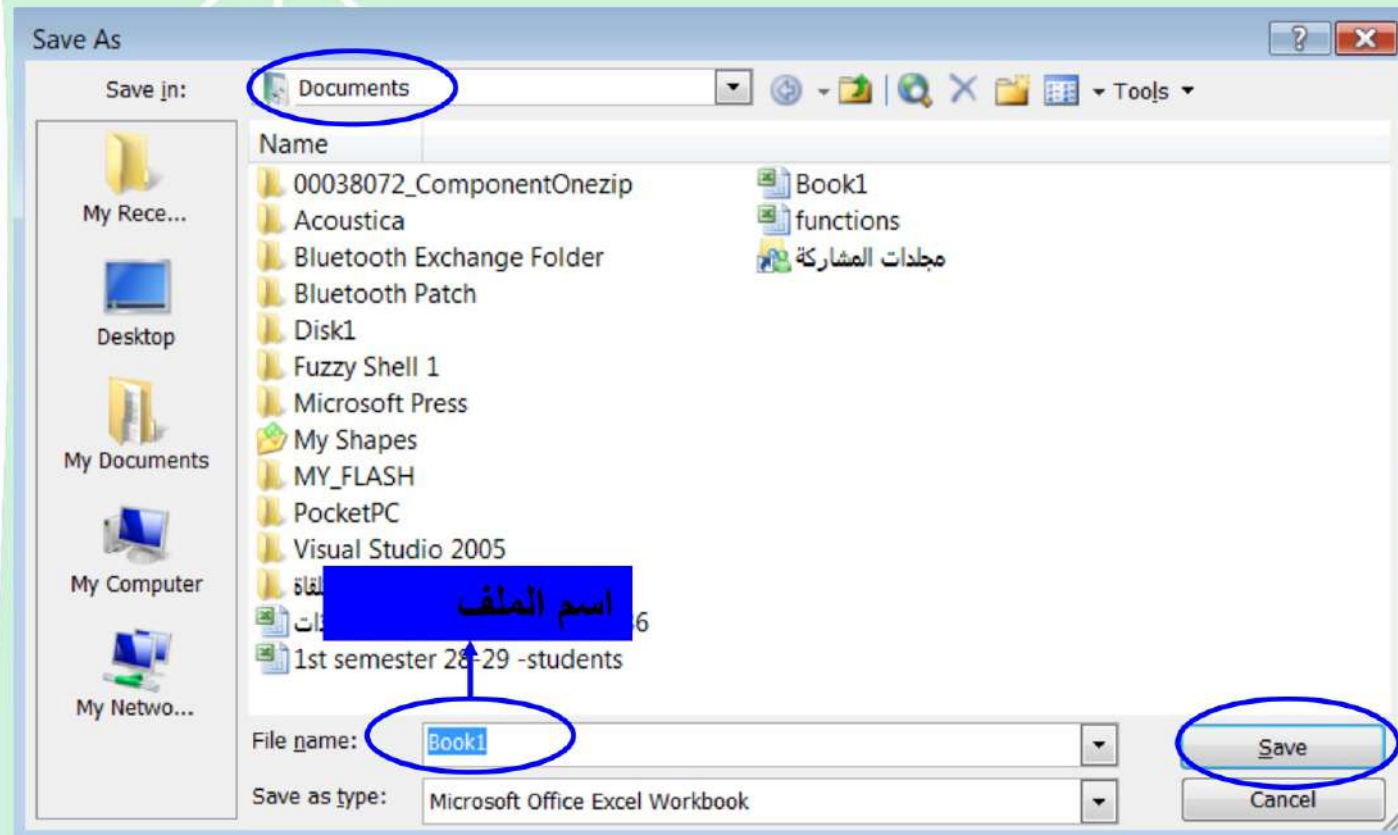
Save As

Save in: Documents

Tools

My Rece...

Desktop

My Documents

My Computer

My Netwo...

Name

00038072_ComponentOnezip
Acoustica
Bluetooth Exchange Folder
Bluetooth Patch
Disk1
Fuzzy Shell 1
Microsoft Press
My Shapes
MY_FLASH
PocketPC
Visual Studio 2005
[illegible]لقاة
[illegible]ات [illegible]6
1st semester 28-29 -students

Book1
functions
مجلدات المشاركة

اسم الملف

File name: Book1

Save as type: Microsoft Office Excel Workbook

Save

Cancel